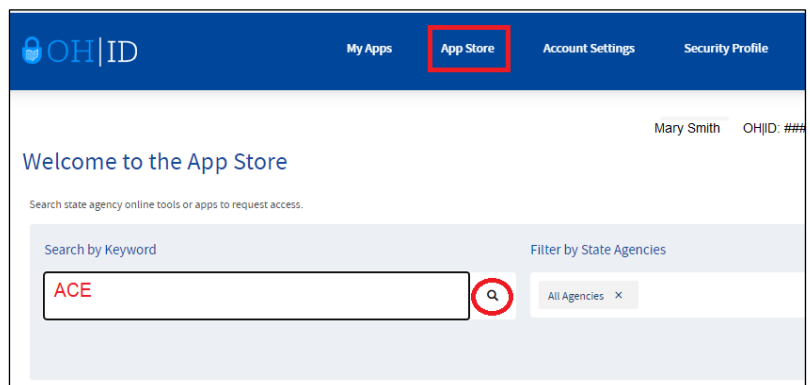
OH|ID

My Apps App Store Account Settings Security Profile

Mary Smith OH|ID: ###

Welcome to the App Store

Search state agency online tools or apps to request access.

Search by Keyword

ACE

Filter by State Agencies

All Agencies ×